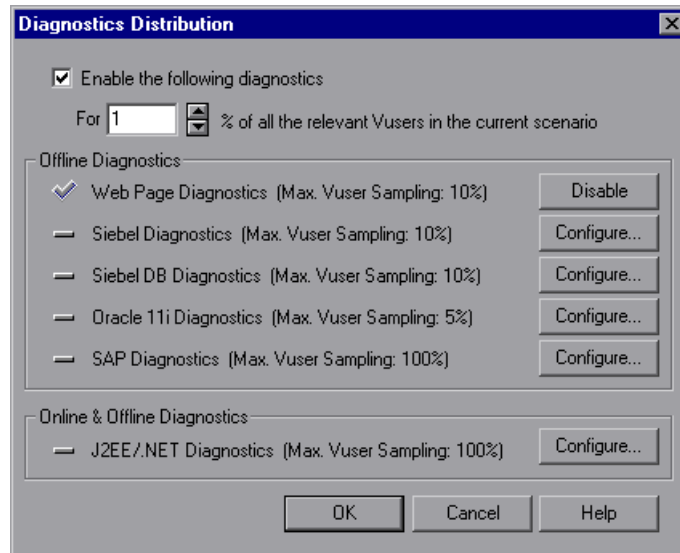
Diagnostics Distribution

Enable the following diagnostics

For 1 % of all the relevant Vusers in the current scenario

Offline Diagnostics

Web Page Diagnostics (Max. Vuser Sampling: 10%) Disable

Siebel Diagnostics (Max. Vuser Sampling: 10%) Configure...

Siebel DB Diagnostics (Max. Vuser Sampling: 10%) Configure...

Oracle 11i Diagnostics (Max. Vuser Sampling: 5%) Configure...

SAP Diagnostics (Max. Vuser Sampling: 100%) Configure...

Online & Offline Diagnostics

J2EE/.NET Diagnostics (Max. Vuser Sampling: 100%) Configure...

OK Cancel Help